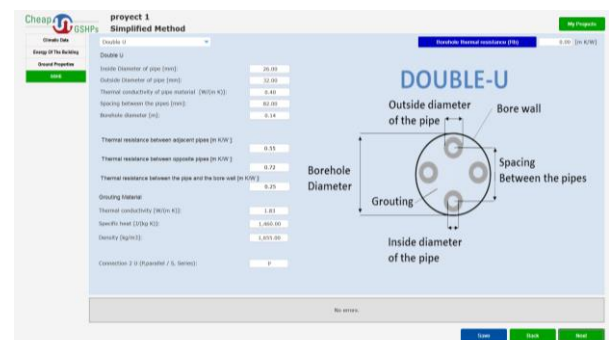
Cheap GSHPs

proyect 1
Simplified Method

My Projects

Climatic Data
Energy Of The Building
Ground Properties
GHE

Double U

Borehole thermal resistance (Rb)
0.00 [m K/W]

Double U

Inside Diameter of pipe [mm]: 26.00
Outside Diameter of pipe [mm]: 32.00
Thermal conductivity of pipe material [W/(m K)]: 0.40
Spacing between the pipes [mm]: 82.00
Borehole diameter [m]: 0.14

Thermal resistance between adjacent pipes [m K/W]: 0.55
Thermal resistance between opposite pipes [m K/W]: 0.72
Thermal resistance between the pipe and the bore wall [m K/W]: 0.25

Grouting Material:
Thermal conductivity [W/(m K)]: 1.83
Specific heat [J/(kg K)]: 1,460.00
Density [kg/m3]: 1,655.00

Connection 2 U (P,parallel / S, Series): P

DOUBLE-U

Outside diameter of the pipe
Bore wall
Spacing Between the pipes
Borehole Diameter
Grouting
Inside diameter of the pipe

No errors.

Save
Back
Next